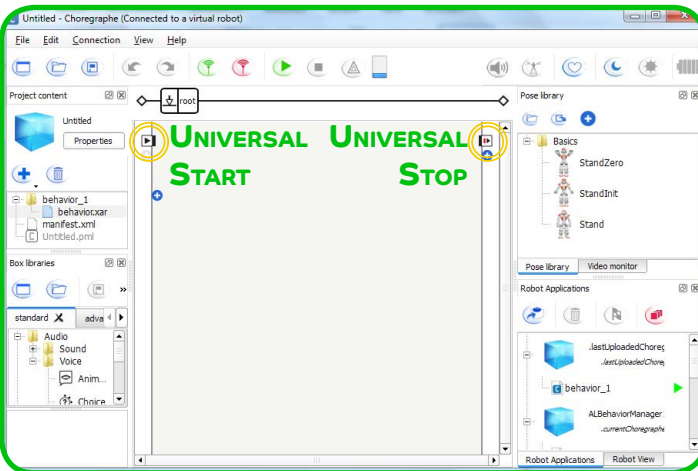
Untitled - Choregraphe (Connected to a virtual robot)

File Edit Connection View Help

Project content

Untitled

Properties

behavior_1
behavior.xar
manifest.xml
Untitled.pml

Box libraries

standard
adva

Audio
Sound
Voice
Anim...
Choice

root

UNIVERSAL START

UNIVERSAL STOP

Pose library

Basics
StandZero
StandInit
Stand

Pose library
Video monitor

Robot Applications

.lastUploadedChoreg
.lastUploadedChoreg

behavior_1

ALBehaviorManager
.currentChoregraphe

Robot Applications
Robot View